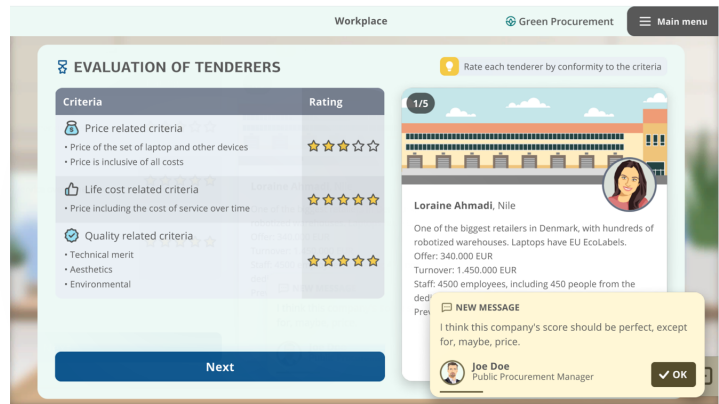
Workplace

Green Procurement

Main menu

EVALUATION OF TENDERERS

Rate each tenderer by conformity to the criteria

| Criteria | Rating |
|---|---|
| Price related criteria<br>• Price of the set of laptop and other devices<br>• Price is inclusive of all costs | |
| Life cost related criteria<br>• Price including the cost of service over time | |
| Quality related criteria<br>• Technical merit<br>• Aesthetics<br>• Environmental | |

Next

1/5

Loraine Ahmadi, Nile

One of the biggest retailers in Denmark, with hundreds of robotized warehouses. Laptops have EU EcoLabels.
Offer: 340.000 EUR
Turnover: 1.450.000 EUR
Staff: 4500 employees, including 450 people from the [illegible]
Prev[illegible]

NEW MESSAGE

I think this company's score should be perfect, except for, maybe, price.

Joe Doe
Public Procurement Manager

OK